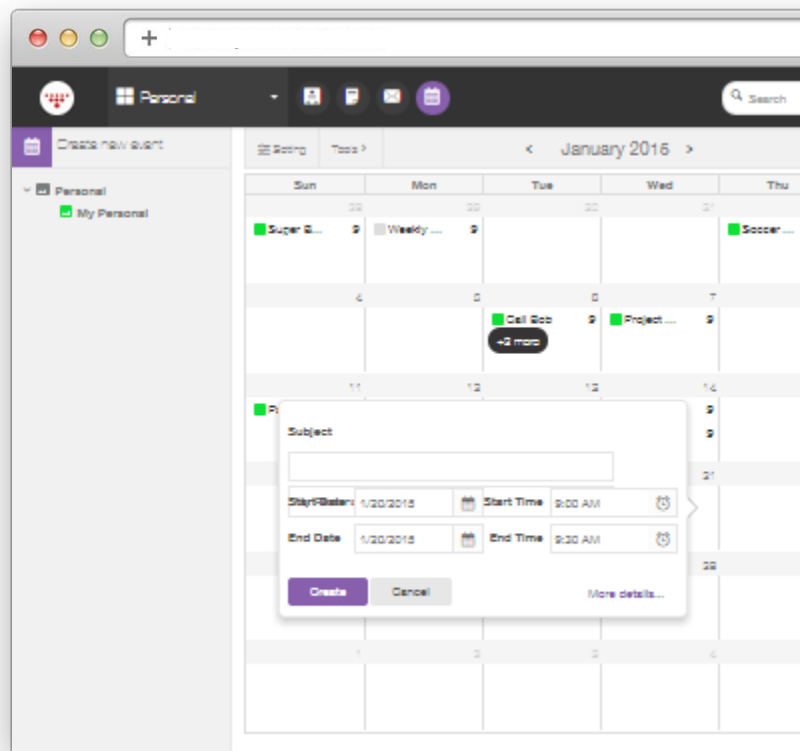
Personal

Search

Create new event

Personal

My Personal

Setting

Tools

January 2016

| Sun | Mon | Tue | Wed | Thu |
|---|---|---|---|---|
| 28 | 29 | 30 | 31 | |
| Sugar B... 9 | Weekly ... 9 | | | Soccer ... |
| 4 | 5 | 6 | 7 | |
| | | Call Bob 9 +3 more | Project ... 9 | |
| 11 | 12 | 13 | 14 | |

Subject

Start Date 1/20/2016 Start Time 9:00 AM

End Date 1/20/2016 End Time 9:30 AM

Create Cancel More details...

21

28

1 2 3 4